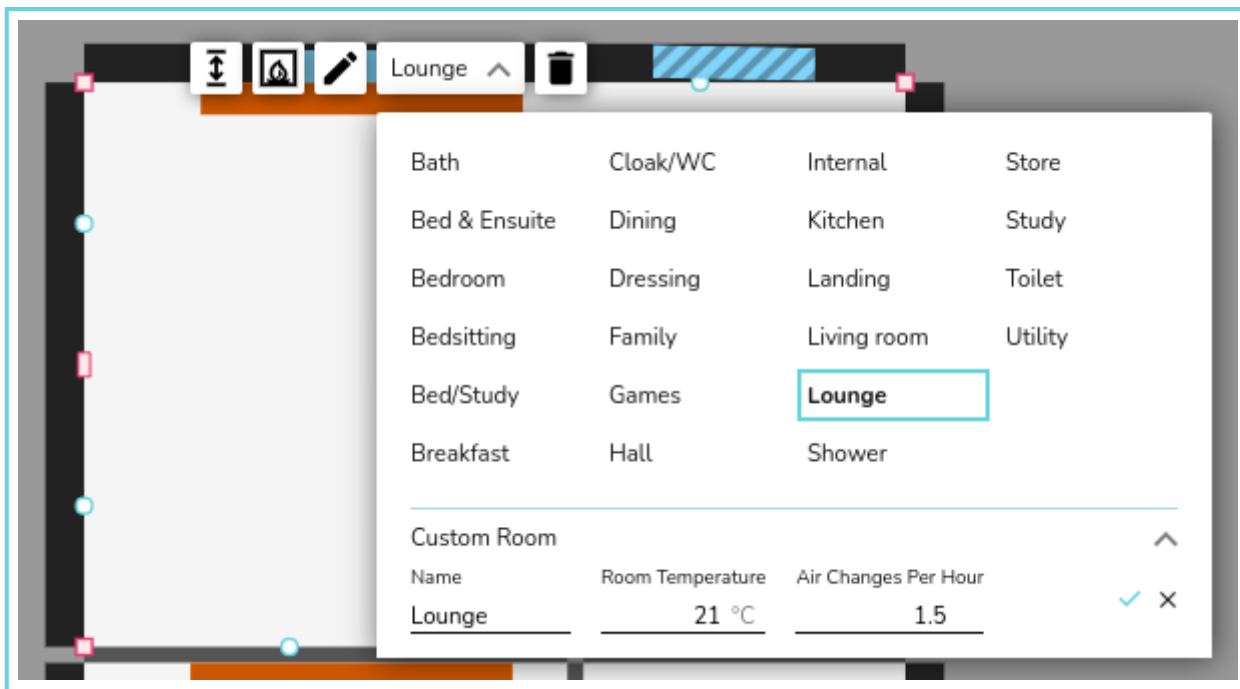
Lounge

Bath
Bed & Ensuite
Bedroom
Bedsitting
Bed/Study
Breakfast

Cloak/WC
Dining
Dressing
Family
Games
Hall

Internal
Kitchen
Landing
Living room
Lounge
Shower

Store
Study
Toilet
Utility

Custom Room

| Name | Room Temperature | Air Changes Per Hour |
|---|---|---|
| Lounge | 21 °C | 1.5 |

✓ ✕